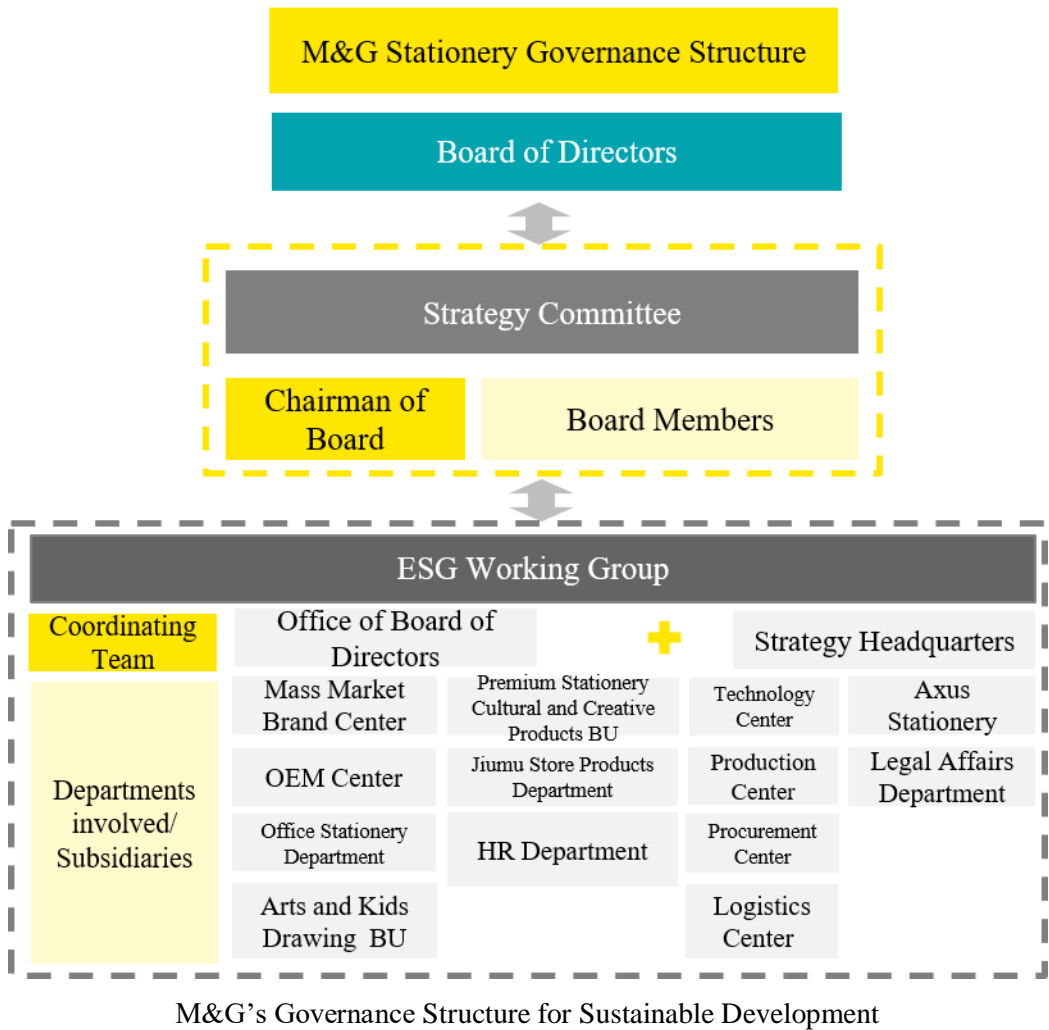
M&G Stationery Governance Structure

Board of Directors

Strategy Committee

Chairman of Board

Board Members

ESG Working Group

Coordinating Team

Office of Board of Directors

+

Strategy Headquarters

Departments involved/ Subsidiaries

Mass Market Brand Center

Premium Stationery Cultural and Creative Products BU

Technology Center

Axus Stationery

OEM Center

Jiumu Store Products Department

Production Center

Legal Affairs Department

Office Stationery Department

HR Department

Procurement Center

Arts and Kids Drawing BU

Logistics Center

M&G's Governance Structure for Sustainable Development